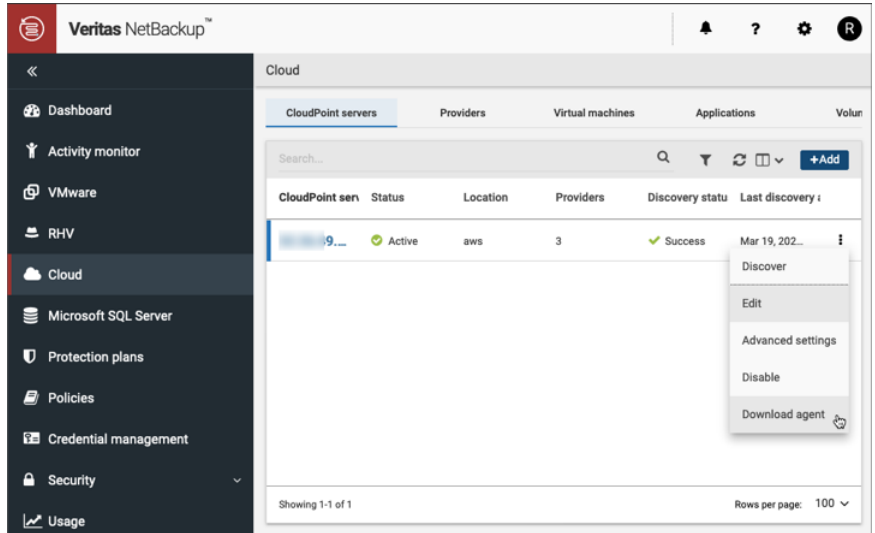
Veritas NetBackup™

?

R

«

Dashboard

Activity monitor

VMware

RHV

Cloud

Microsoft SQL Server

Protection plans

Policies

Credential management

Security

Usage

Cloud

CloudPoint servers

Providers

Virtual machines

Applications

Volun

Search...

+Add

| CloudPoint serv | Status | Location | Providers | Discovery statu | Last discovery |
|---|---|---|---|---|---|
| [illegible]9.... | Active | aws | 3 | Success | Mar 19, 202... |

Discover

Edit

Advanced settings

Disable

Download agent

Showing 1-1 of 1

Rows per page: 100